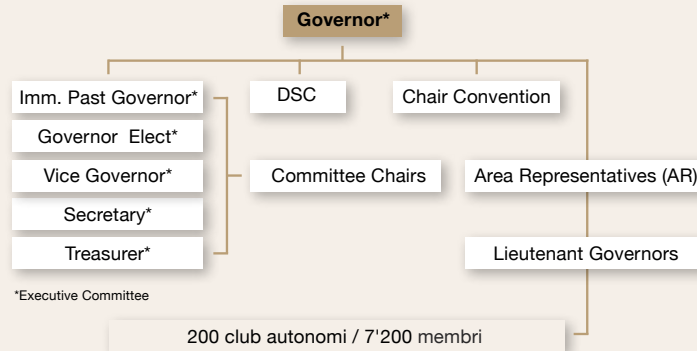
Governor*

Imm. Past Governor*

Governor Elect*

Vice Governor*

Secretary*

Treasurer*

DSC

Chair Convention

Committee Chairs

Area Representatives (AR)

Lieutenant Governors

*Executive Committee

200 club autonomi / 7'200 membri